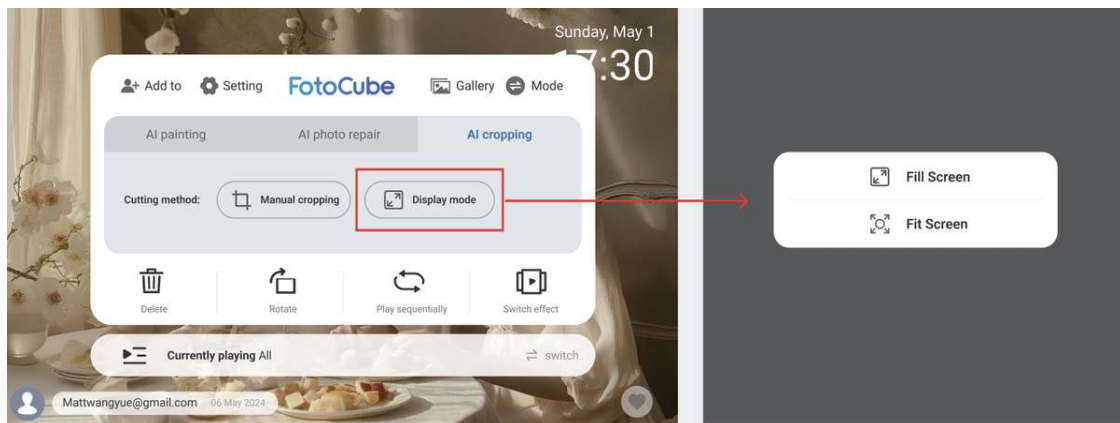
Sunday, May 1
17:30

Add to Setting FotoCube Gallery Mode

AI painting AI photo repair AI cropping

Cutting method: Manual cropping Display mode

Delete Rotate Play sequentially Switch effect

Currently playing All switch

Mattwangyue@gmail.com 06 May 2024

Fill Screen
Fit Screen